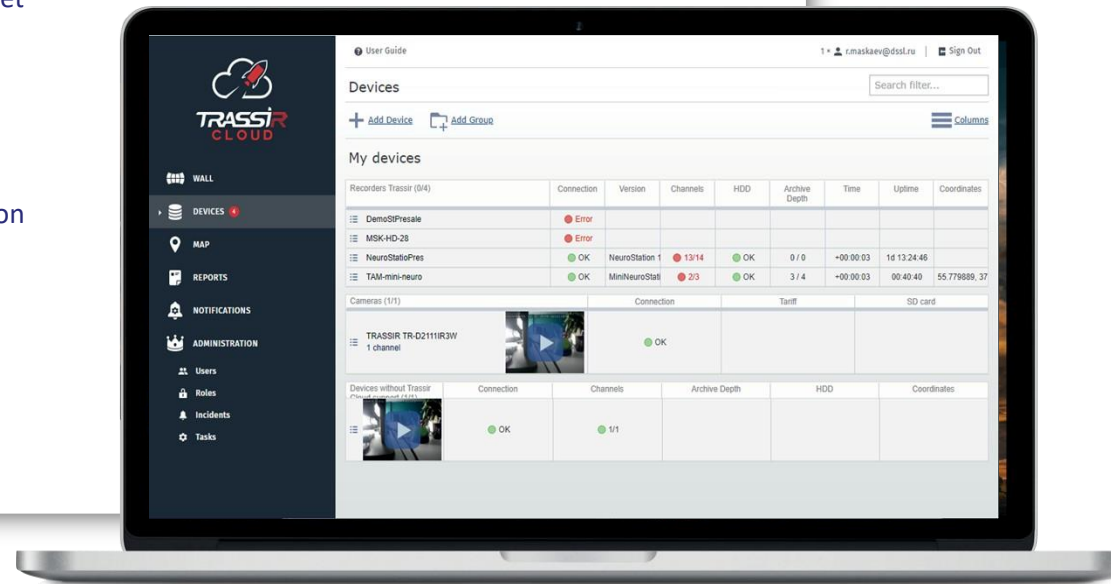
et

on

TRASSIR CLOUD

WALL

DEVICES 4

MAP

REPORTS

NOTIFICATIONS

ADMINISTRATION

Users

Roles

Incidents

Tasks

User Guide

1 • r.maskaev@dssl.ru | Sign Out

Devices

Search filter...

Add Device Add Group

Columns

My devices

| Recorders Trassir (0/4) | Connection | Version | Channels | HDD | Archive Depth | Time | Uptime | Coordinates |
|---|---|---|---|---|---|---|---|---|
| DemoStPresale | Error | | | | | | | |
| MSK-HD-28 | Error | | | | | | | |
| NeuroStatioPres | OK | NeuroStation 1 | 13/14 | OK | 0 / 0 | +00:00:03 | 1d 13:24:46 | |
| TAM-mini-neuro | OK | MiniNeuroStati | 2/3 | OK | 3 / 4 | +00:00:03 | 00:40:40 | 55.779889, 37 |

| Cameras (1/1) | Connection | Tariff | SD card |
|---|---|---|---|
| TRASSIR TR-D2111IR3W 1 channel | OK | | |

| Devices without Trassir Cloud support (1/1) | Connection | Channels | Archive Depth | HDD | Coordinates |
|---|---|---|---|---|---|
| | OK | 1/1 | | | |